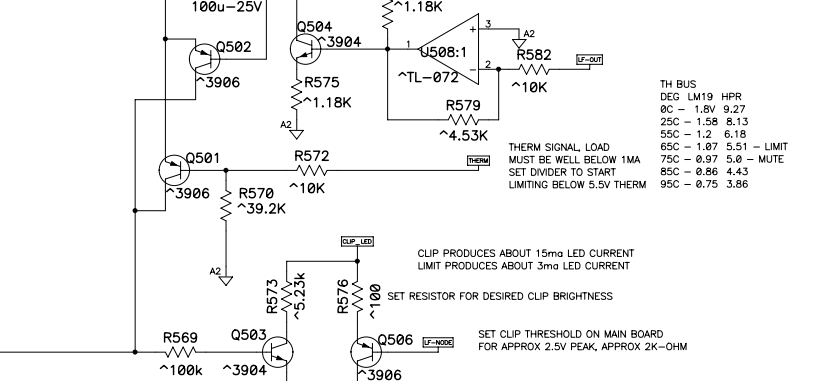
100u–25V
^1.18K
Q504
^3904
Q502
^3906
3
2
1
U508:1
^TL–072
A2
R582
LF–OUT
^10K
R575
^1.18K
A2
R579
^4.53K
TH BUS
DEG LM19 HPR
0C – 1.8V 9.27
25C – 1.58 8.13
55C – 1.2 6.18
65C – 1.07 5.51 – LIMIT
75C – 0.97 5.0 – MUTE
85C – 0.86 4.43
95C – 0.75 3.86
THERM SIGNAL, LOAD MUST BE WELL BELOW 1MA
SET DIVIDER TO START LIMITING BELOW 5.5V THERM
Q501
R572
THERM
^10K
^3906
R570
^39.2K
A2
CLIP_LED
CLIP PRODUCES ABOUT 15ma LED CURRENT
LIMIT PRODUCES ABOUT 3ma LED CURRENT
R573
^5.23k
R576
^100
SET RESISTOR FOR DESIRED CLIP BRIGHTNESS
R569
^100k
Q503
^3904
Q506
LF–NODE
^3906
SET CLIP THRESHOLD ON MAIN BOARD
FOR APPROX 2.5V PEAK, APPROX 2K–OHM